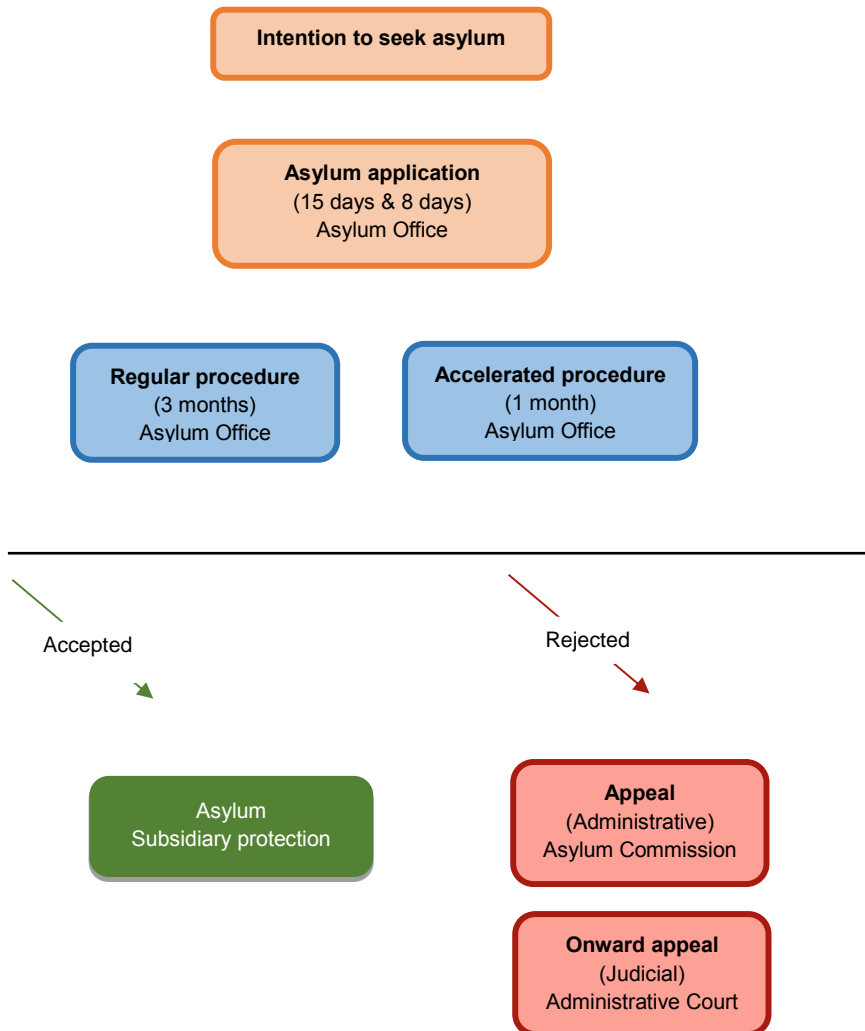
Intention to seek asylum

Asylum application
(15 days & 8 days)
Asylum Office

Regular procedure
(3 months)
Asylum Office

Accelerated procedure
(1 month)
Asylum Office

Accepted

Rejected

Asylum
Subsidiary protection

Appeal
(Administrative)
Asylum Commission

Onward appeal
(Judicial)
Administrative Court